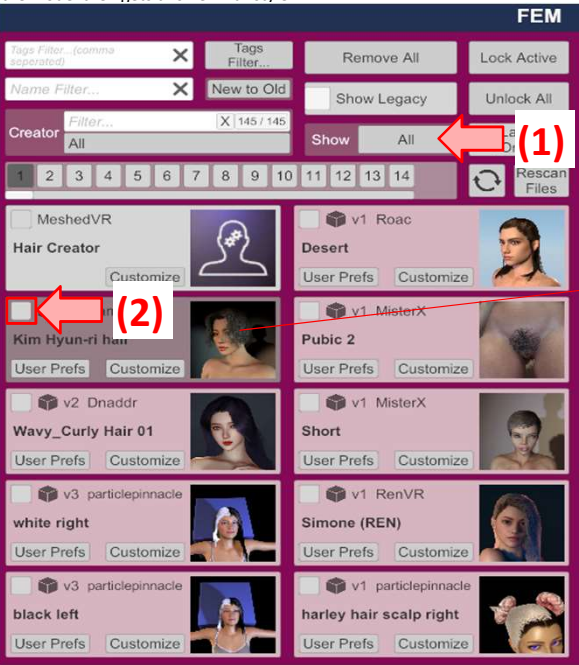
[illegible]

FEM

Tags Filter...(comma seperated) ✕

Tags Filter...

Remove All

Lock Active

Name Filter... ✕

New to Old

Show Legacy

Unlock All

Creator

Filter... ✕ 145 / 145

All

Show

All

(1)

1 2 3 4 5 6 7 8 9 10 11 12 13 14

Rescan Files

MeshedVR

Hair Creator

Customize

v1 Roac

Desert

User Prefs

Customize

(2)

Kim Hyun-ri hair

User Prefs

Customize

v1 MisterX

Pubic 2

User Prefs

Customize

v2 Dnaddr

Wavy_Curly Hair 01

User Prefs

Customize

v1 MisterX

Short

User Prefs

Customize

v3 particlepinnacle

white right

User Prefs

Customize

v1 RenVR

Simone (REN)

User Prefs

Customize

v3 particlepinnacle

black left

User Prefs

Customize

v1 particlepinnacle

harley hair scalp right

User Prefs

Customize